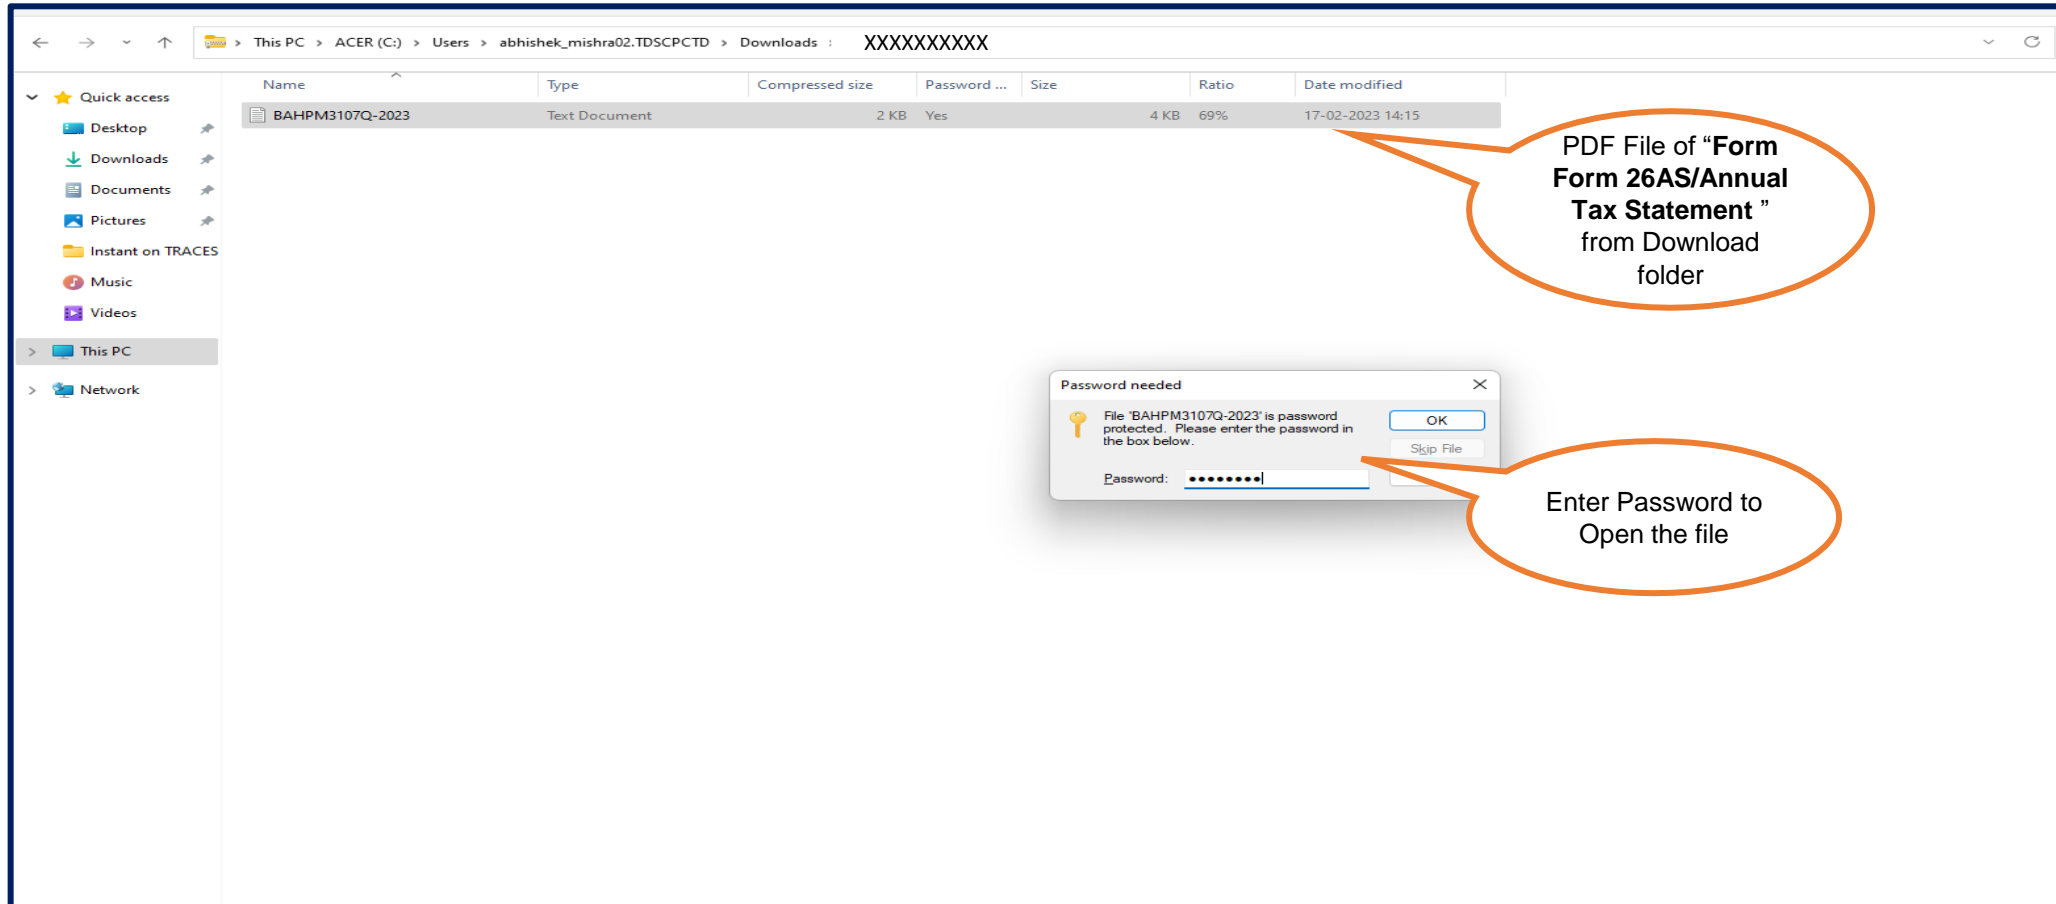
This PC > ACER (C:) > Users > abhishek_mishra02.TDSCPCTD > Downloads : XXXXXXXXXX

Quick access
Desktop
Downloads
Documents
Pictures
Instant on TRACES
Music
Videos
This PC
Network

| Name | Type | Compressed size | Password ... | Size | Ratio | Date modified |
|---|---|---|---|---|---|---|
| BAHPM3107Q-2023 | Text Document | 2 KB | Yes | 4 KB | 69% | 17-02-2023 14:15 |

PDF File of "**Form Form 26AS/Annual Tax Statement** " from Download folder

Password needed

File 'BAHPM3107Q-2023' is password protected. Please enter the password in the box below.

OK

Skip File

Password: •••••••••

Enter Password to Open the file